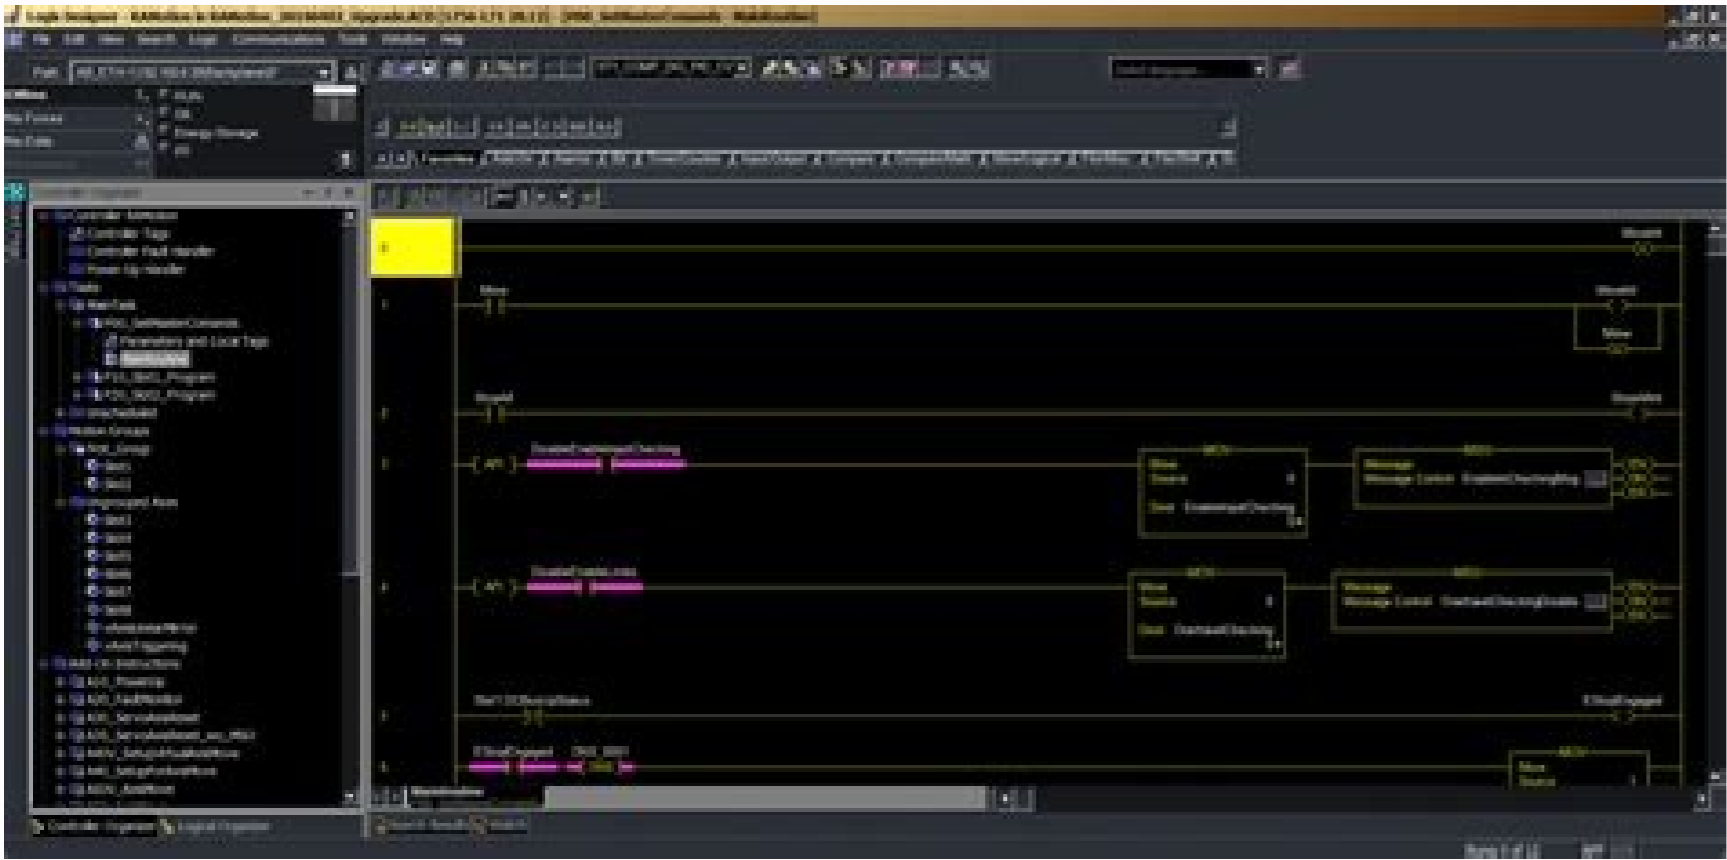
Logix Designer - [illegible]

File Edit View Search Logic Communications Tools Window Help

Path: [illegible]

Controller Organizer

Controller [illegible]
Controller Tags
Controller Fault Handler
Power-Up Handler
Tasks
MainTask
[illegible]
Parameters and Local Tags
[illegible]
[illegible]_Program
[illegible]_Program
Unscheduled
Motion Groups
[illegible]_Group
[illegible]
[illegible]
Ungrouped Axes
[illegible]
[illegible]
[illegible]
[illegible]
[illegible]
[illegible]
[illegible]
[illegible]
Add-On Instructions
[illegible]
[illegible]
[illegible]
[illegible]
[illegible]
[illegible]
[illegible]

Favorites

0
1
2
3
4
5
6

MOV
Move
Source
Dest

MSG
Message
Message Control

MOV
Move
Source
Dest

MSG
Message
Message Control

MOV
Move
Source

EN
DN
ER

Controller Organizer
Logical Organizer

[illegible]

Rung 1 of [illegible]